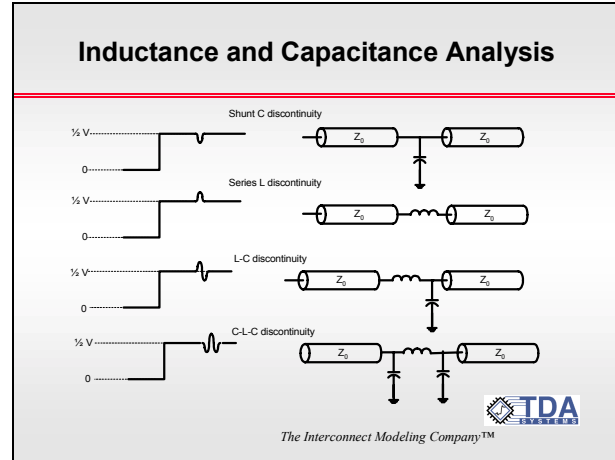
Inductance and Capacitance Analysis

Shunt C discontinuity

½ V

0

$Z_0$

$Z_0$

Series L discontinuity

½ V

0

$Z_0$

$Z_0$

L-C discontinuity

½ V

0

$Z_0$

$Z_0$

C-L-C discontinuity

½ V

0

$Z_0$

$Z_0$

TDA SYSTEMS

The Interconnect Modeling Company™